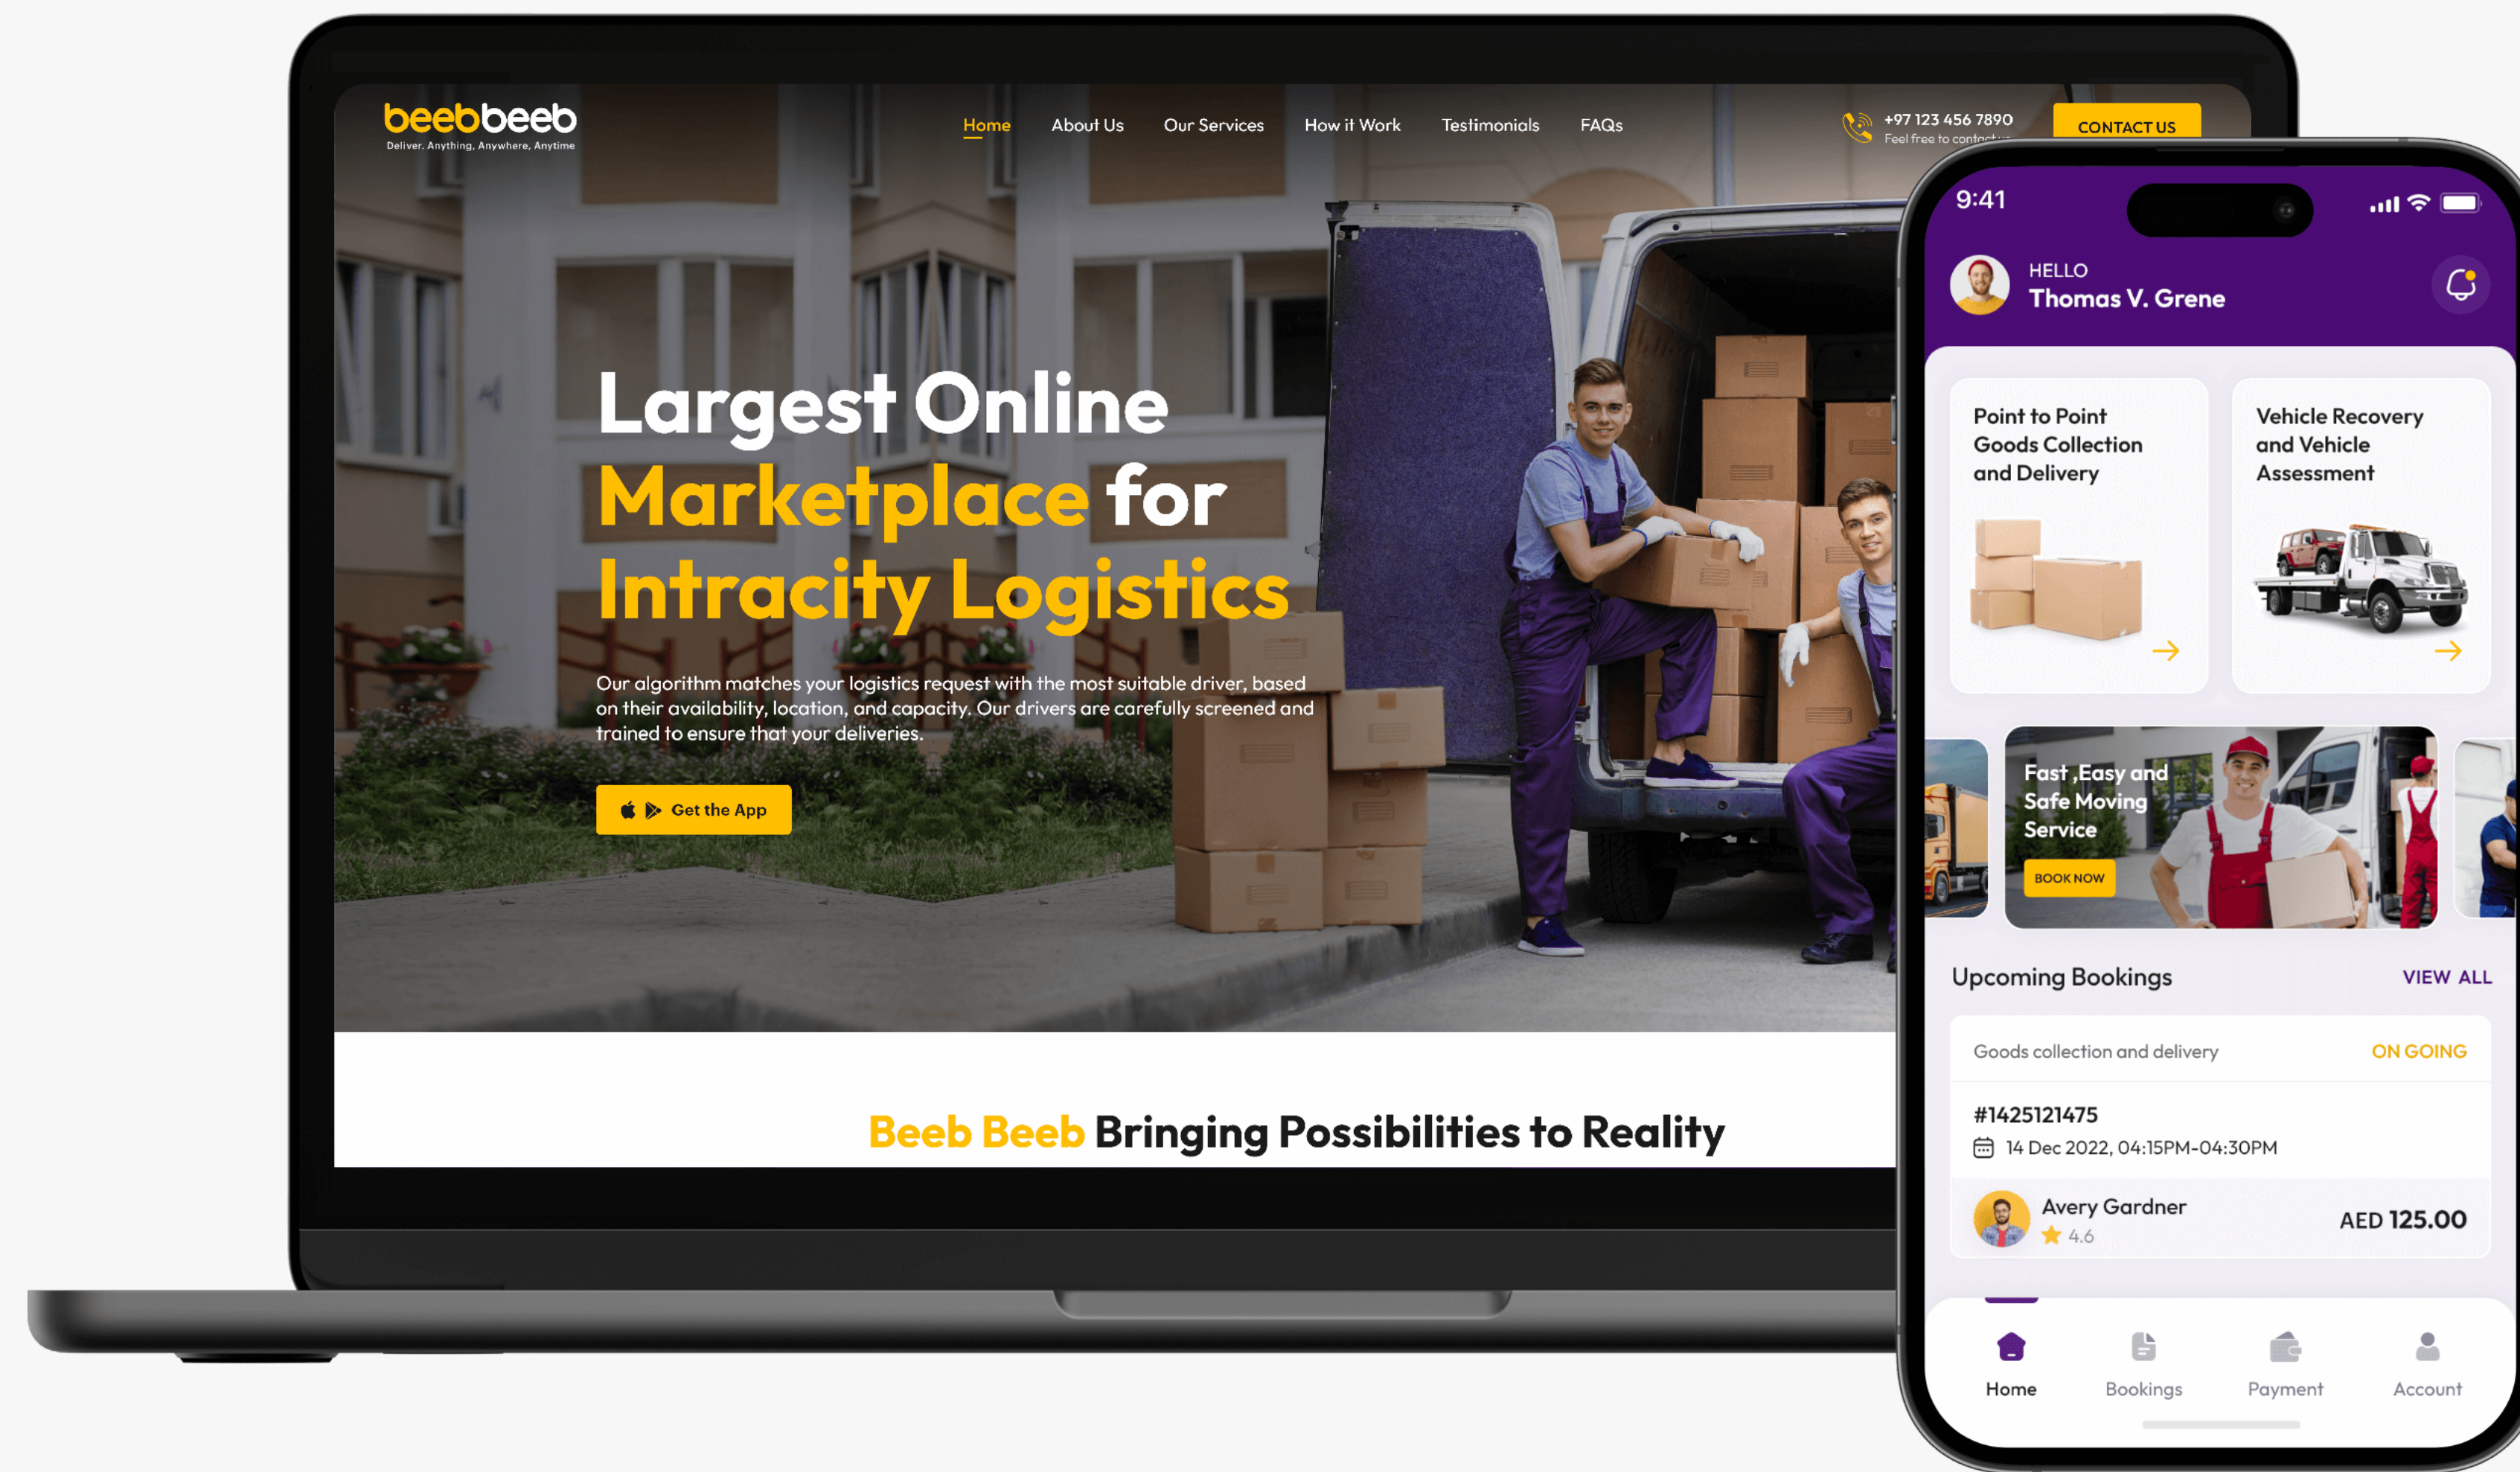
beebbeeb
Deliver. Anything, Anywhere, Anytime

Home About Us Our Services How it Work Testimonials FAQs

+97 123 456 7890
Feel free to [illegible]

CONTACT US

Largest Online Marketplace for Intracity Logistics

Our algorithm matches your logistics request with the most suitable driver, based on their availability, location, and capacity. Our drivers are carefully screened and trained to ensure that your deliveries.

Get the App

Beeb Beeb Bringing Possibilities to Reality

9:41

HELLO
Thomas V. Grene

Point to Point Goods Collection and Delivery

Vehicle Recovery and Vehicle Assessment

Fast ,Easy and Safe Moving Service
BOOK NOW

Upcoming Bookings VIEW ALL

Goods collection and delivery ON GOING

#1425121475
14 Dec 2022, 04:15PM-04:30PM

Avery Gardner
4.6
AED 125.00

Home Bookings Payment Account